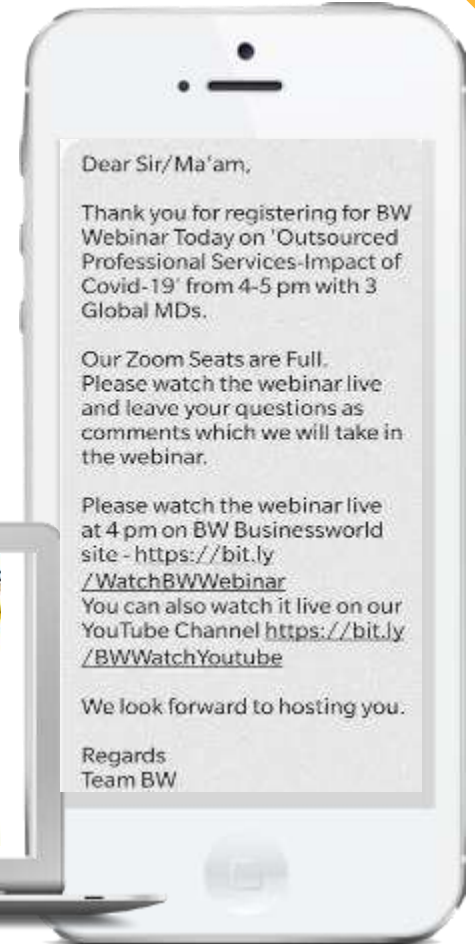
Dear Sir/Ma'am,

Thank you for registering for BW Webinar Today on 'Outsourced Professional Services-Impact of Covid-19' from 4-5 pm with 3 Global MDs.

Our Zoom Seats are Full. Please watch the webinar live and leave your questions as comments which we will take in the webinar.

Please watch the webinar live at 4 pm on BW Businessworld site - https://bit.ly /WatchBWWebinar
You can also watch it live on our YouTube Channel https://bit.ly /BWWatchYoutube

We look forward to hosting you.

Regards
Team BW